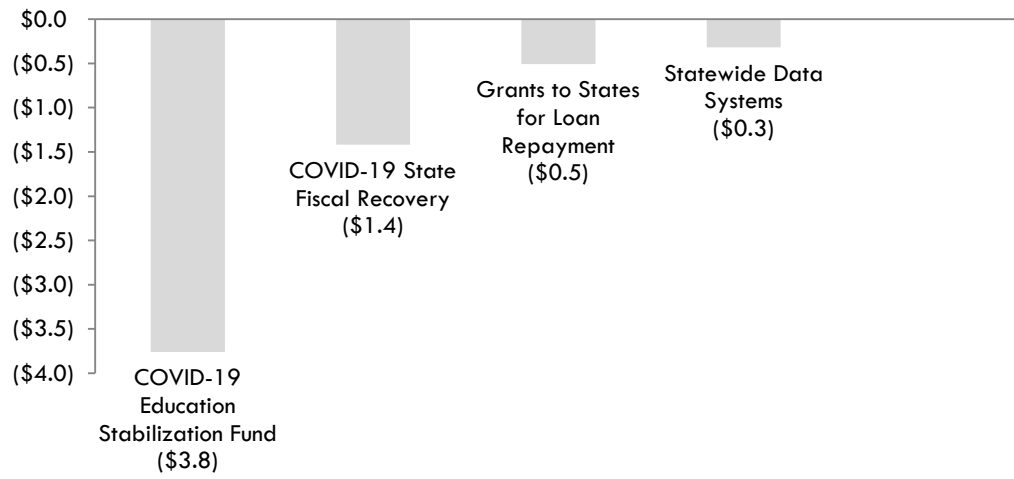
$0.0
($0.5)
($1.0)
($1.5)
($2.0)
($2.5)
($3.0)
($3.5)
($4.0)

COVID-19 Education Stabilization Fund ($3.8)

COVID-19 State Fiscal Recovery ($1.4)

Grants to States for Loan Repayment ($0.5)

Statewide Data Systems ($0.3)